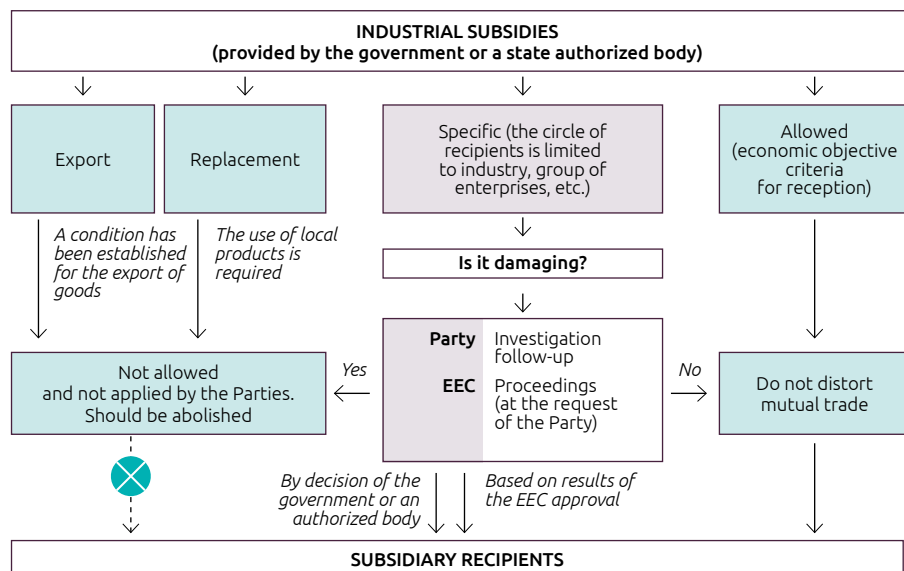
INDUSTRIAL SUBSIDIES
(provided by the government or a state authorized body)

Export

Replacement

Specific (the circle of recipients is limited to industry, group of enterprises, etc.)

Allowed (economic objective criteria for reception)

A condition has been established for the export of goods

The use of local products is required

Is it damaging?

| Party | Investigation follow-up |
|---|---|
| EEC | Proceedings (at the request of the Party) |

Yes

No

Not allowed and not applied by the Parties. Should be abolished

Do not distort mutual trade

By decision of the government or an authorized body

Based on results of the EEC approval

SUBSIDIARY RECIPIENTS